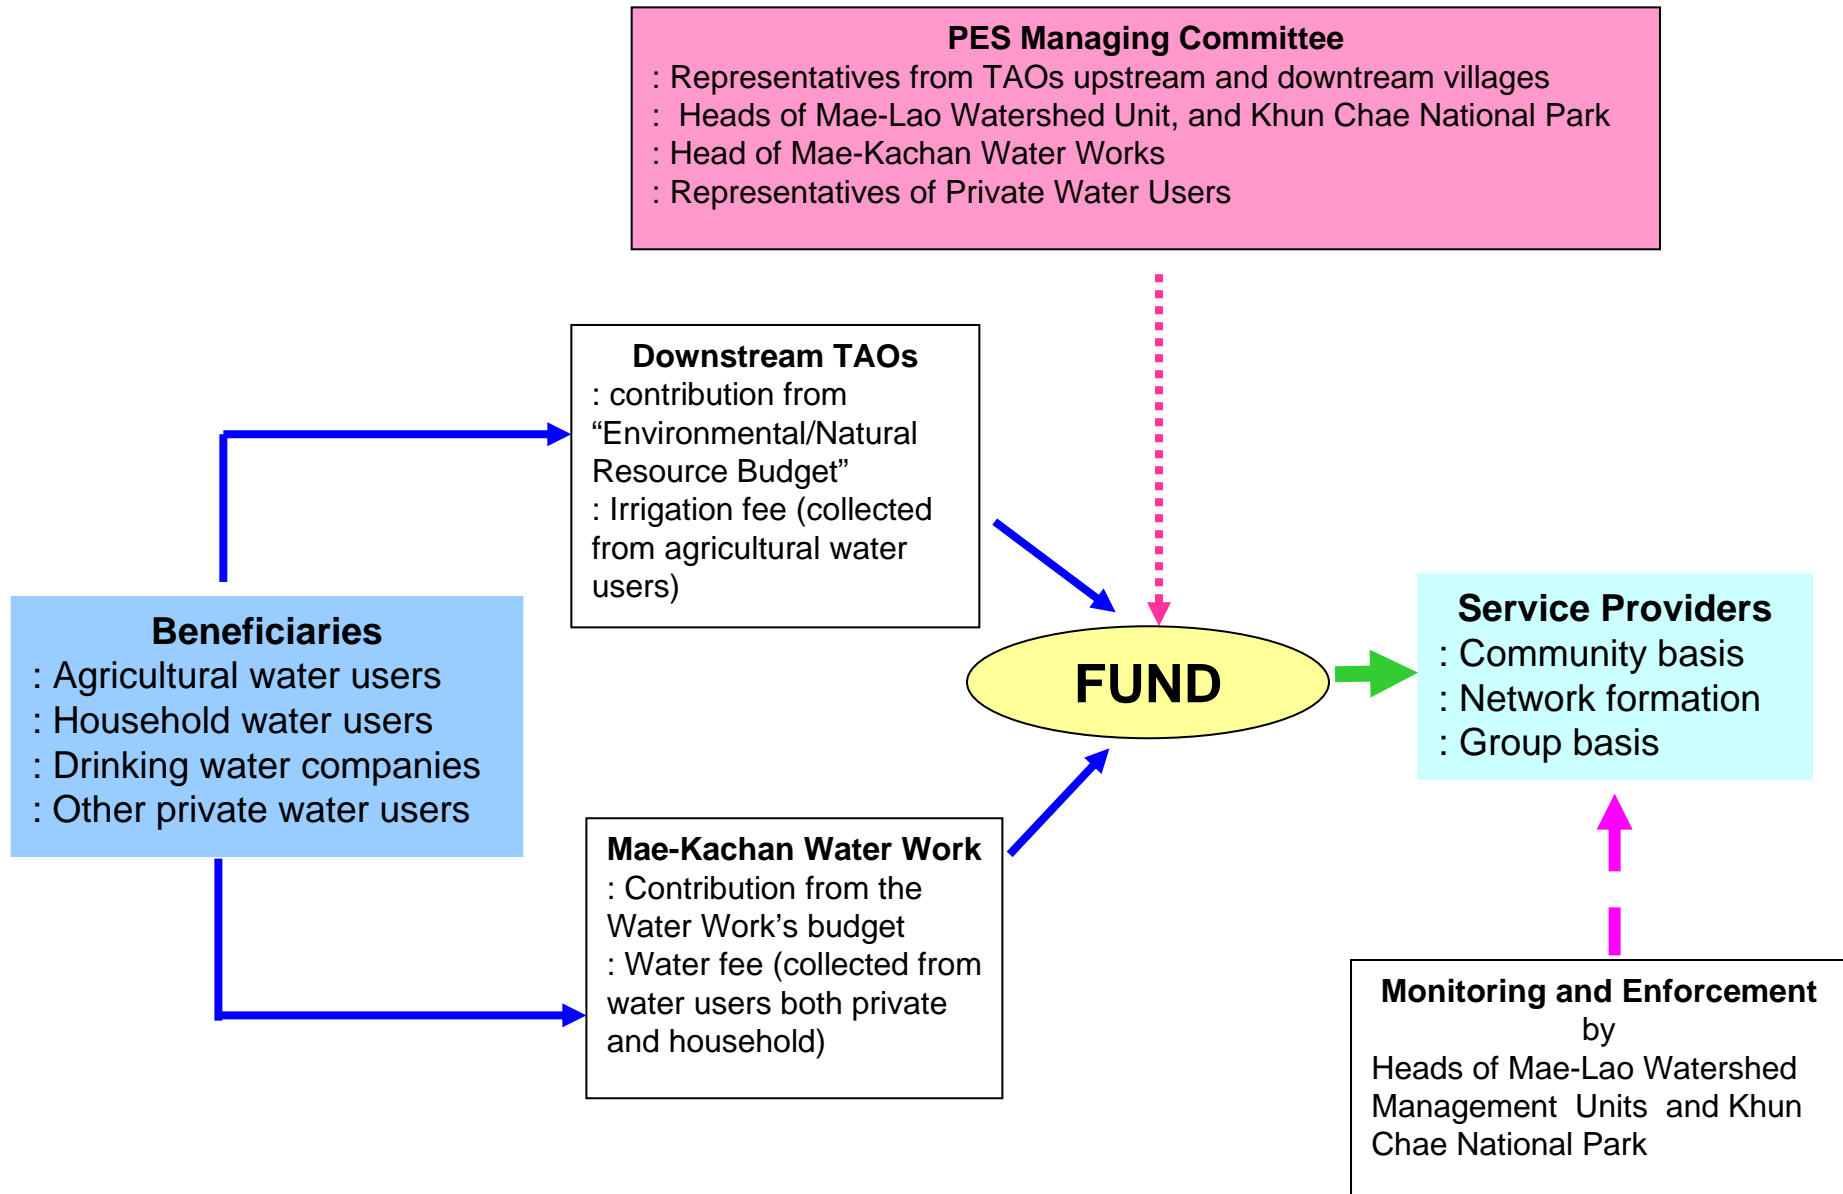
PES Managing Committee
: Representatives from TAOs upstream and downtream villages
: Heads of Mae-Lao Watershed Unit, and Khun Chae National Park
: Head of Mae-Kachan Water Works
: Representatives of Private Water Users

Downstream TAOs
: contribution from "Environmental/Natural Resource Budget"
: Irrigation fee (collected from agricultural water users)

Beneficiaries
: Agricultural water users
: Household water users
: Drinking water companies
: Other private water users

FUND

Service Providers
: Community basis
: Network formation
: Group basis

Mae-Kachan Water Work
: Contribution from the Water Work's budget
: Water fee (collected from water users both private and household)

Monitoring and Enforcement
by
Heads of Mae-Lao Watershed Management Units and Khun Chae National Park